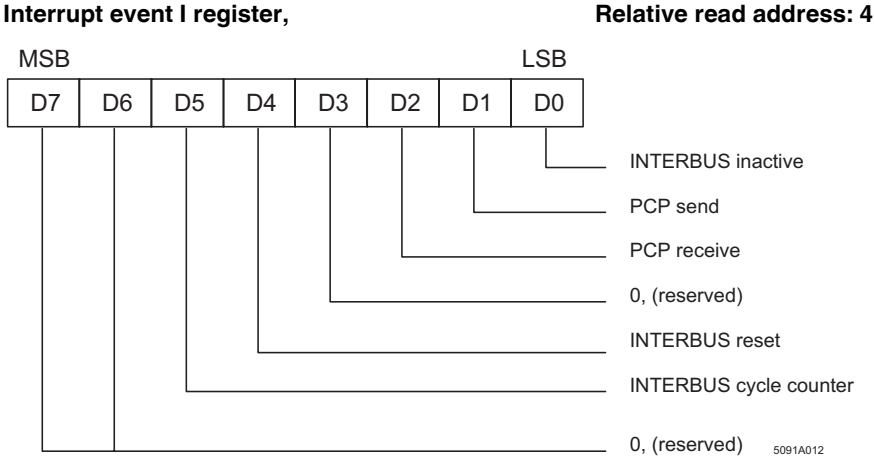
**Interrupt event I register,** **Relative read address: 4**

MSB LSB

| D7 | D6 | D5 | D4 | D3 | D2 | D1 | D0 |
|---|---|---|---|---|---|---|---|

INTERBUS inactive

PCP send

PCP receive

0, (reserved)

INTERBUS reset

INTERBUS cycle counter

0, (reserved)

5091A012